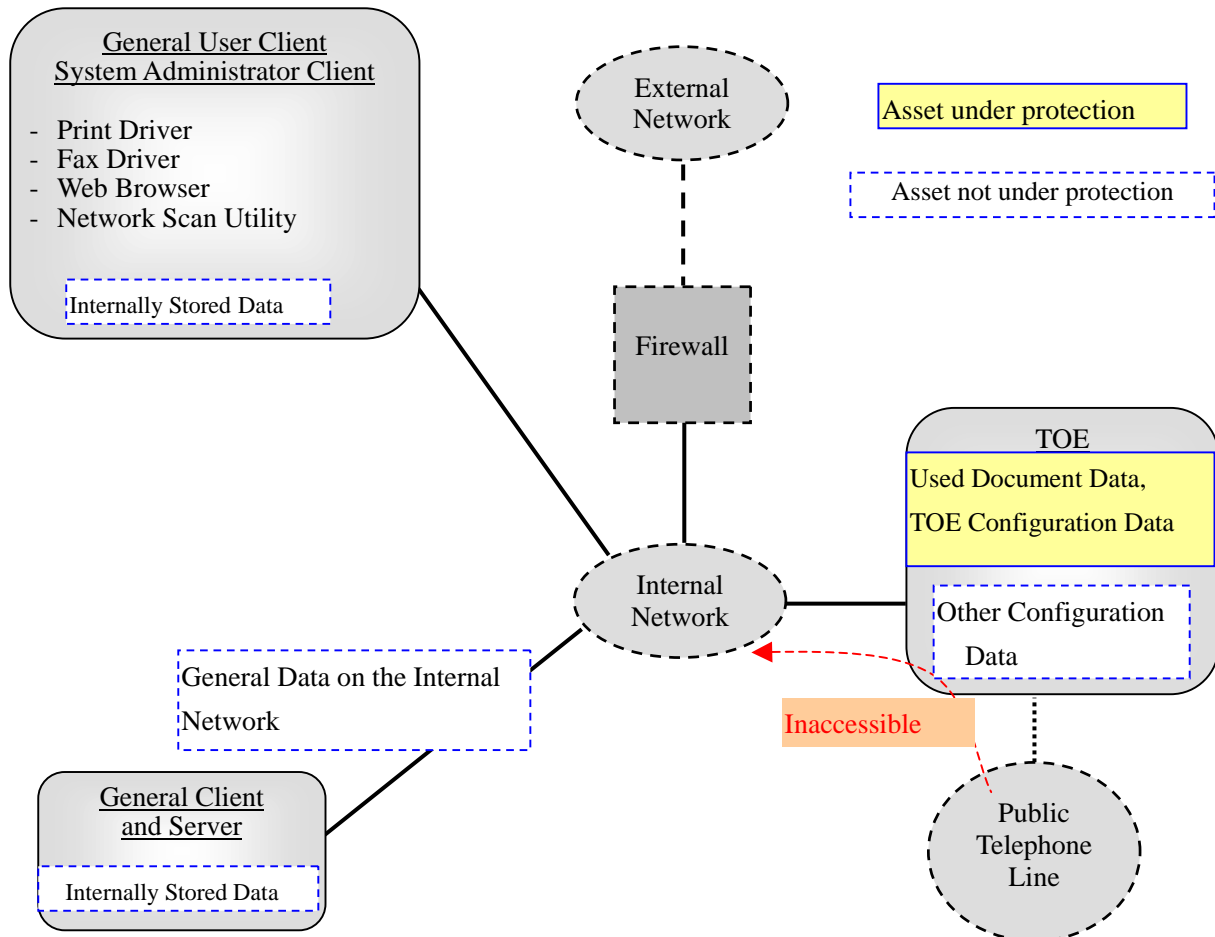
General User Client
System Administrator Client

- Print Driver
- Fax Driver
- Web Browser
- Network Scan Utility

Internally Stored Data

External Network

Asset under protection

Asset not under protection

Firewall

TOE

Used Document Data,

TOE Configuration Data

Other Configuration Data

Internal Network

General Data on the Internal Network

Inaccessible

General Client and Server

Internally Stored Data

Public Telephone Line